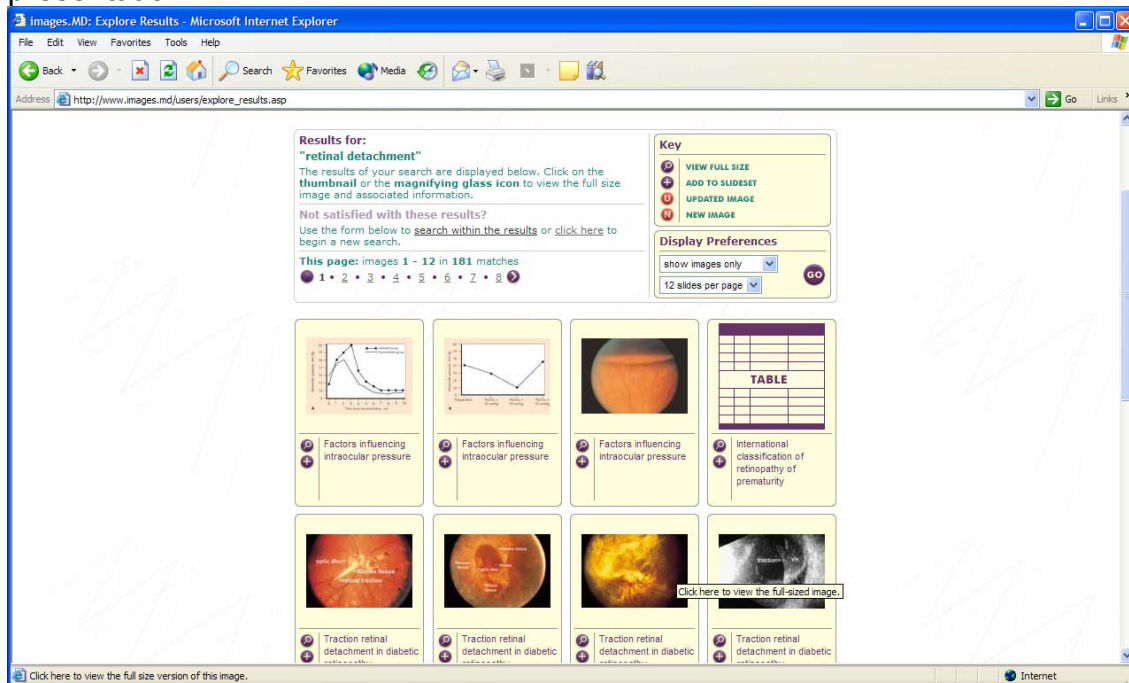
images.MD: Explore Results - Microsoft Internet Explorer

File Edit View Favorites Tools Help

Back Search Favorites Media

Address http://www.images.md/users/explore_results.asp Go Links

Results for:
"retinal detachment"
The results of your search are displayed below. Click on the **thumbnail** or the **magnifying glass icon** to view the full size image and associated information.

Not satisfied with these results?
Use the form below to search within the results or click here to begin a new search.

This page: images 1 - 12 in 181 matches
1 • 2 • 3 • 4 • 5 • 6 • 7 • 8

Key
VIEW FULL SIZE
ADD TO SLIDESET
UPDATED IMAGE
NEW IMAGE

Display Preferences
show images only
12 slides per page
GO

Factors influencing intraocular pressure

Factors influencing intraocular pressure

Factors influencing intraocular pressure

TABLE

International classification of retinopathy of prematurity

optic disc
fibrous tissue
retinal traction

Traction retinal detachment in diabetic

Traction retinal detachment in diabetic

Traction retinal detachment in diabetic

traction

Click here to view the full-sized image.

Traction retinal detachment in diabetic

Click here to view the full size version of this image.

Internet